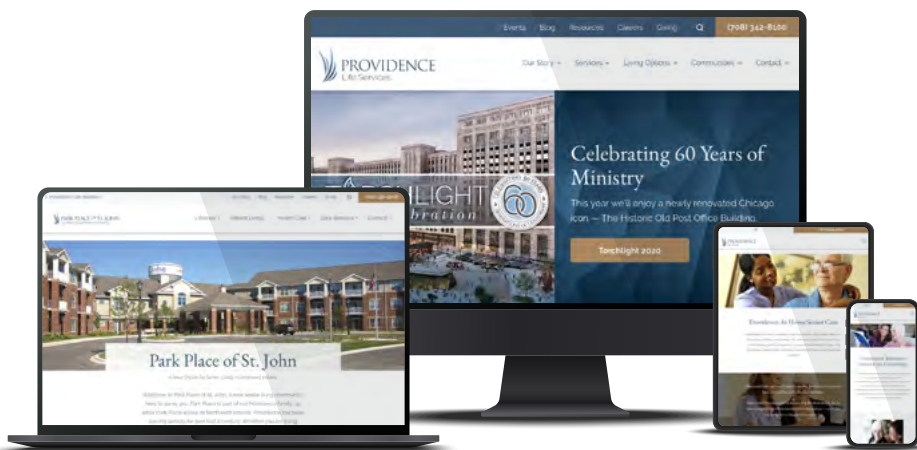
Events Blog Resources Careers Giving (708) 342-8100

PROVIDENCE
Life Services

Our Story Services Living Options Communities Contact

TORCHLIGHT
celebration

60

Celebrating 60 Years of Ministry

This year we'll enjoy a newly renovated Chicago icon — The Historic Old Post Office Building.

Torchlight 2020

PARK PLACE OF ST. JOHN

Park Place of St. John

Providence At Home Senior Care

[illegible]